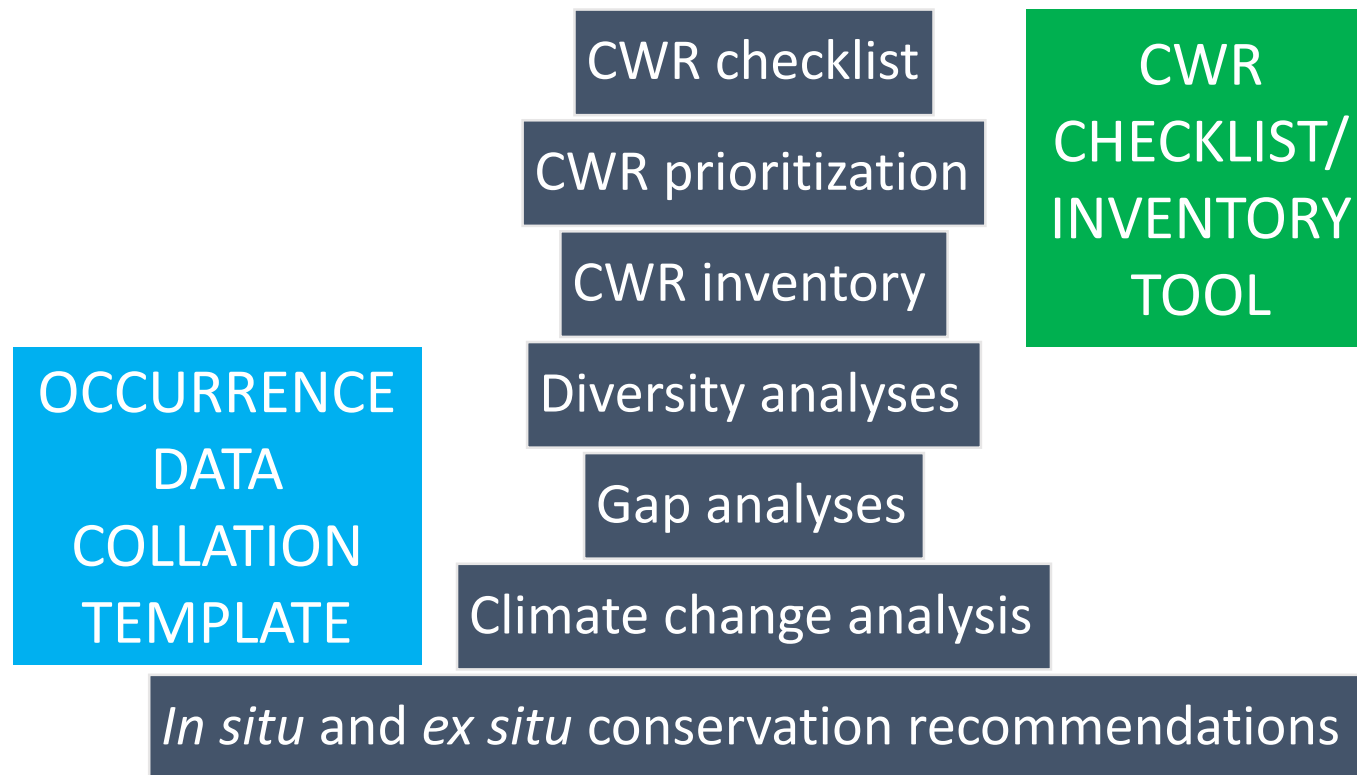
CWR checklist

CWR prioritization

CWR inventory

Diversity analyses

Gap analyses

Climate change analysis

In situ and ex situ conservation recommendations

CWR CHECKLIST/ INVENTORY TOOL

OCCURRENCE DATA COLLATION TEMPLATE